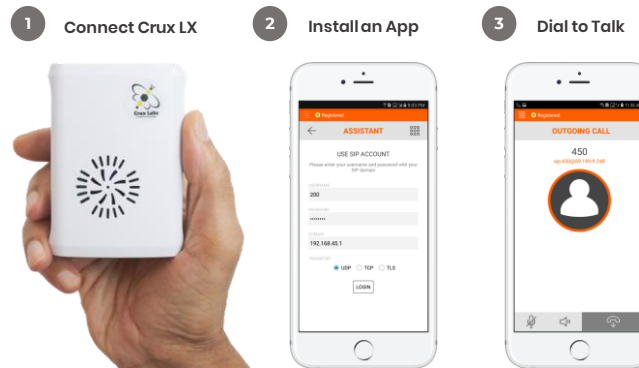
1 Connect Crux LX

2 Install an App

3 Dial to Talk

Crux Labs

Registered

ASSISTANT

USE SIP ACCOUNT

Please enter your username and password with your SIP domain

Username

200

Password

••••••••

Domain

192.168.45.1

Transport

UDP TCP TLS

LOGIN

Registered

OUTGOING CALL

450

sip:450@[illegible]